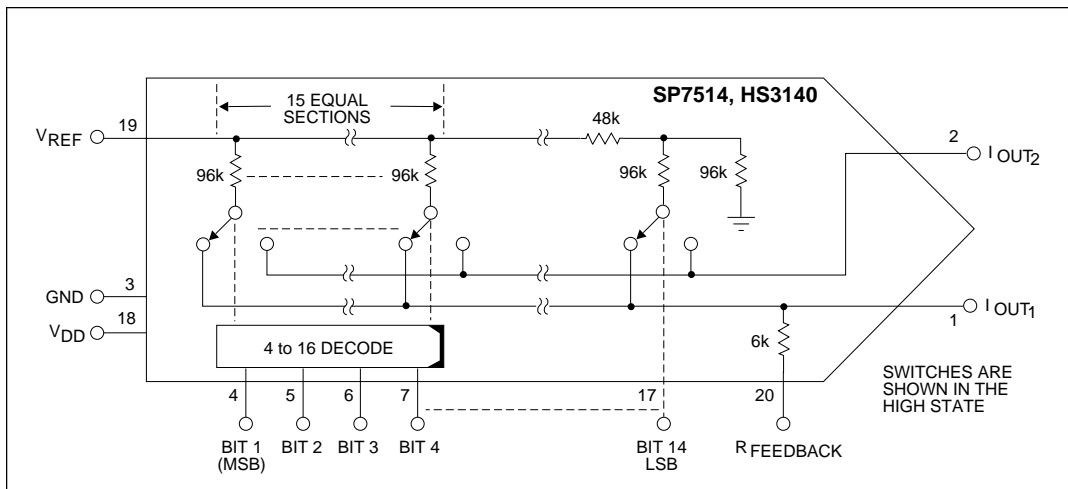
15 EQUAL SECTIONS

SP7514, HS3140

$V_{REF}$ 19

48k

2 $I_{OUT_2}$

96k 96k 96k 96k

GND 3

$V_{DD}$ 18

$I_{OUT_1}$ 1

4 to 16 DECODE

6k

SWITCHES ARE SHOWN IN THE HIGH STATE

4 5 6 7 17 20

BIT 1 (MSB) BIT 2 BIT 3 BIT 4 BIT 14 LSB $R_{FEEDBACK}$